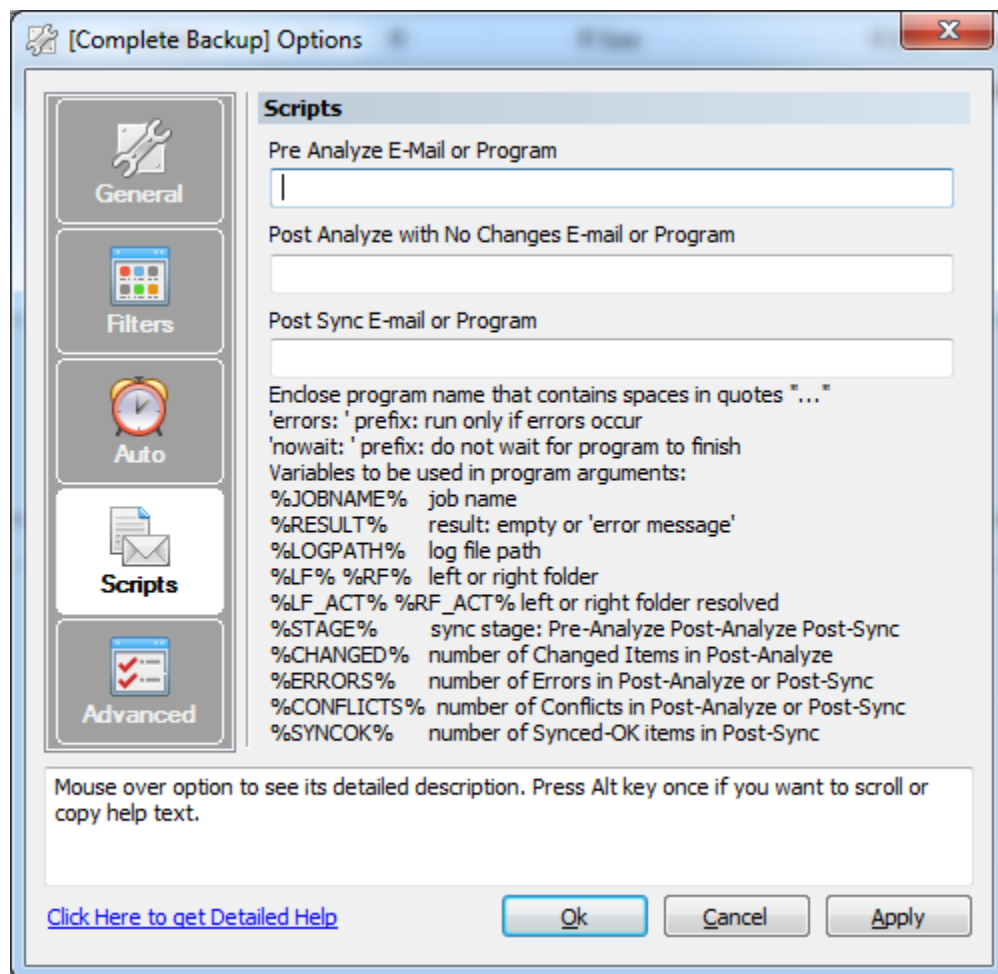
[Complete Backup] Options

General
Filters
Auto
Scripts
Advanced

Scripts

Pre Analyze E-Mail or Program

Post Analyze with No Changes E-mail or Program

Post Sync E-mail or Program

Enclose program name that contains spaces in quotes "..."
'errors: ' prefix: run only if errors occur
'nowait: ' prefix: do not wait for program to finish
Variables to be used in program arguments:
%JOBNAME% job name
%RESULT% result: empty or 'error message'
%LOGPATH% log file path
%LF% %RF% left or right folder
%LF_ACT% %RF_ACT% left or right folder resolved
%STAGE% sync stage: Pre-Analyze Post-Analyze Post-Sync
%CHANGED% number of Changed Items in Post-Analyze
%ERRORS% number of Errors in Post-Analyze or Post-Sync
%CONFLICTS% number of Conflicts in Post-Analyze or Post-Sync
%SYNCOK% number of Synced-OK items in Post-Sync

Mouse over option to see its detailed description. Press Alt key once if you want to scroll or copy help text.

Click Here to get Detailed Help

Ok Cancel Apply